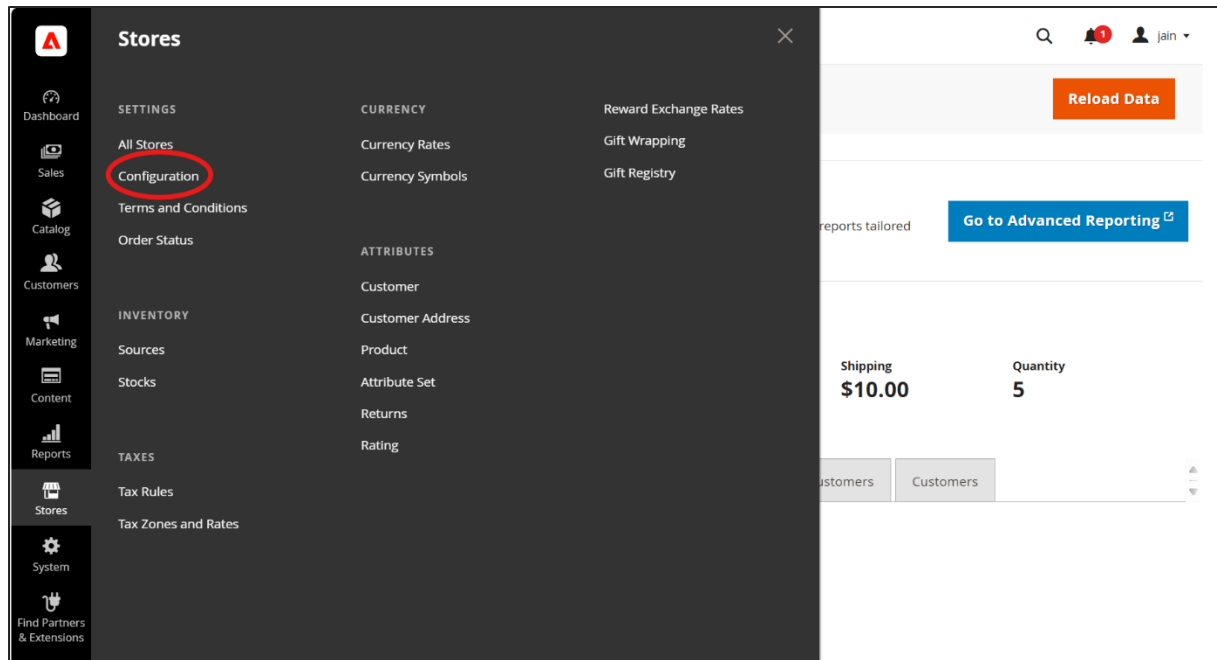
Dashboard
Sales
Catalog
Customers
Marketing
Content
Reports
Stores
System
Find Partners & Extensions

Stores

SETTINGS
All Stores
Configuration
Terms and Conditions
Order Status

INVENTORY
Sources
Stocks

TAXES
Tax Rules
Tax Zones and Rates

CURRENCY
Currency Rates
Currency Symbols

ATTRIBUTES
Customer
Customer Address
Product
Attribute Set
Returns
Rating

Reward Exchange Rates
Gift Wrapping
Gift Registry

1
jain

Reload Data

reports tailored
Go to Advanced Reporting

Shipping
$10.00
Quantity
5

ustomers
Customers